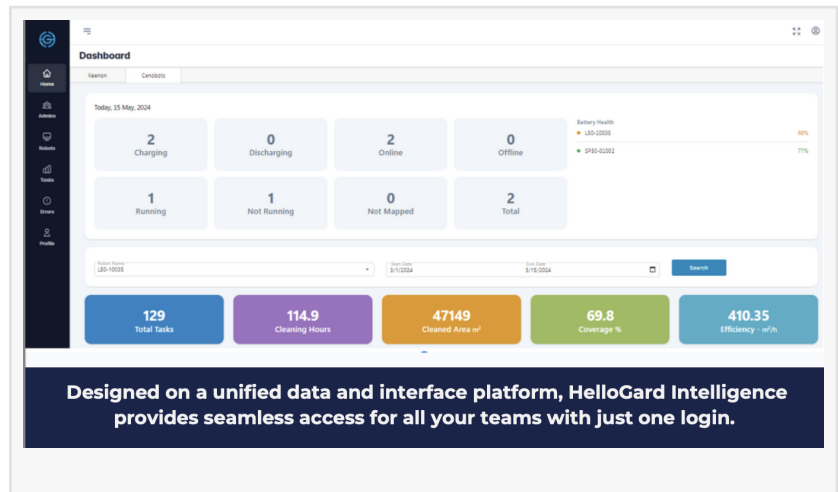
Home
Admins
Robots
Tasks
Errors
Profile

Dashboard

Keenon | Cenobots

Today, 15 May, 2024

| 2 Charging | 0 Discharging | 2 Online | 0 Offline |
|---|---|---|---|
| 1 Running | 1 Not Running | 0 Not Mapped | 2 Total |

Battery Health
LS0-10035 58%
SP50-01002 77%

Robot Name
LS0-10035
Start Date
3/1/2024
End Date
5/15/2024
Search

129
Total Tasks

114.9
Cleaning Hours

47149
Cleaned Area m²

69.8
Coverage %

410.35
Efficiency - m²/h

Designed on a unified data and interface platform, HelloGard Intelligence provides seamless access for all your teams with just one login.